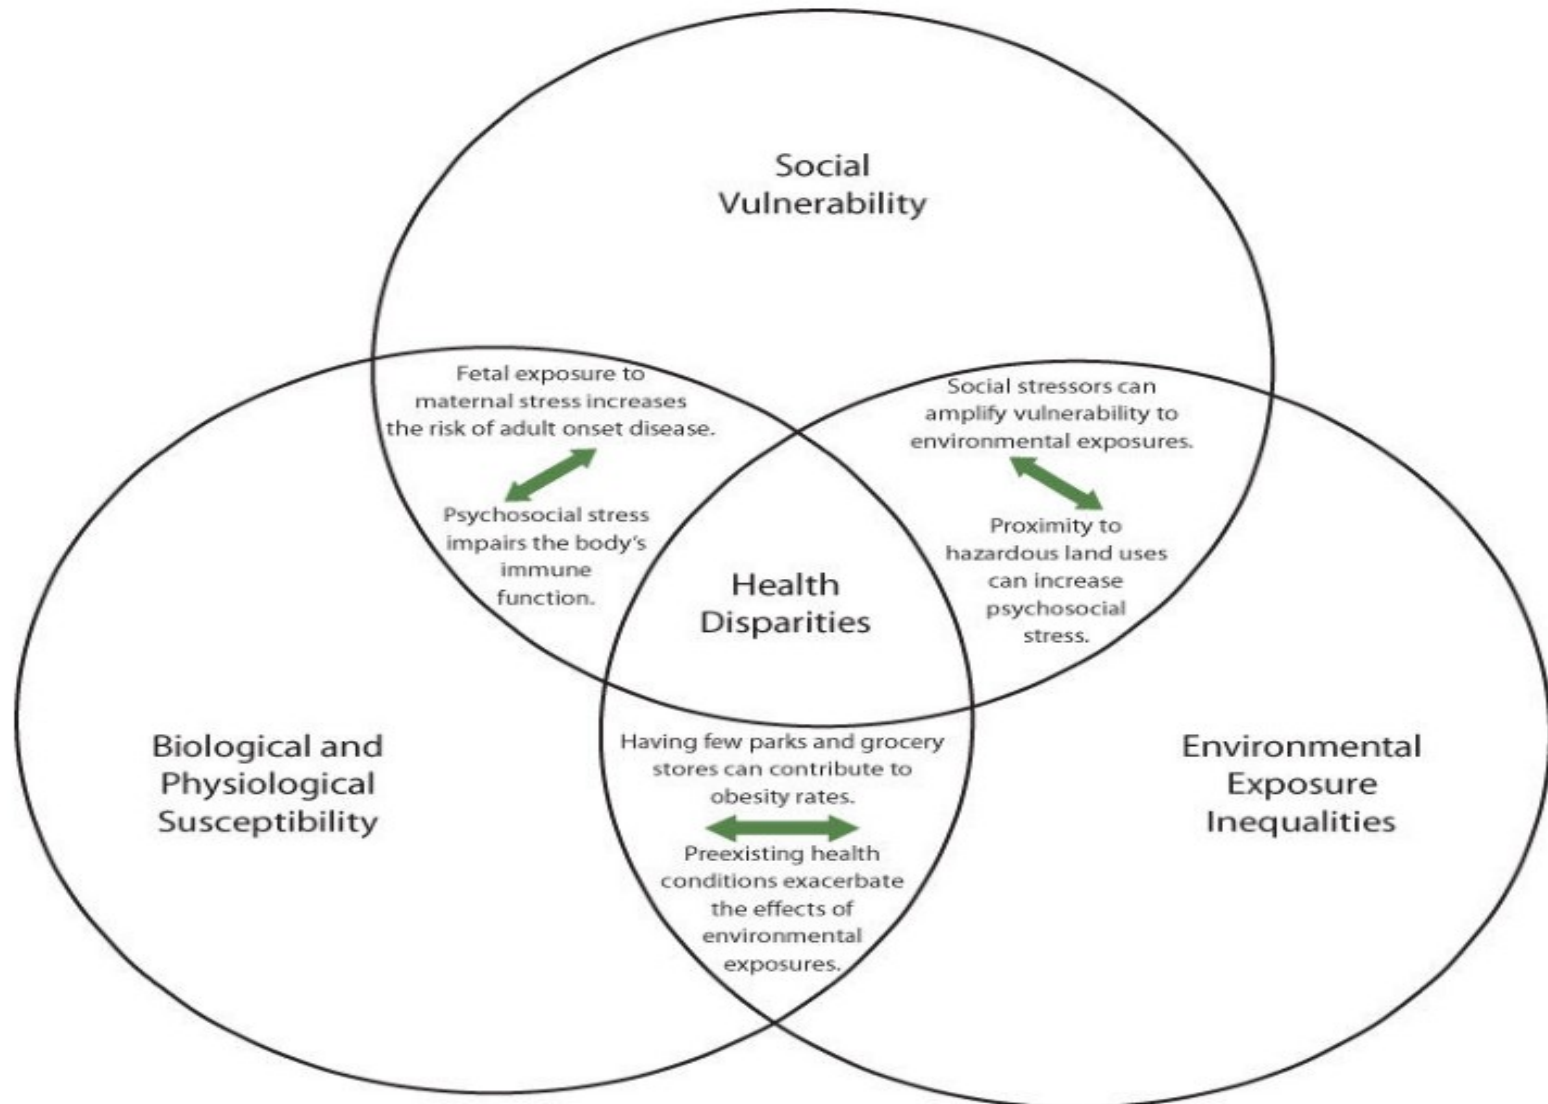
Social Vulnerability

Fetal exposure to maternal stress increases the risk of adult onset disease.

Psychosocial stress impairs the body's immune function.

Social stressors can amplify vulnerability to environmental exposures.

Proximity to hazardous land uses can increase psychosocial stress.

Health Disparities

Biological and Physiological Susceptibility

Having few parks and grocery stores can contribute to obesity rates.

Preexisting health conditions exacerbate the effects of environmental exposures.

Environmental Exposure Inequalities